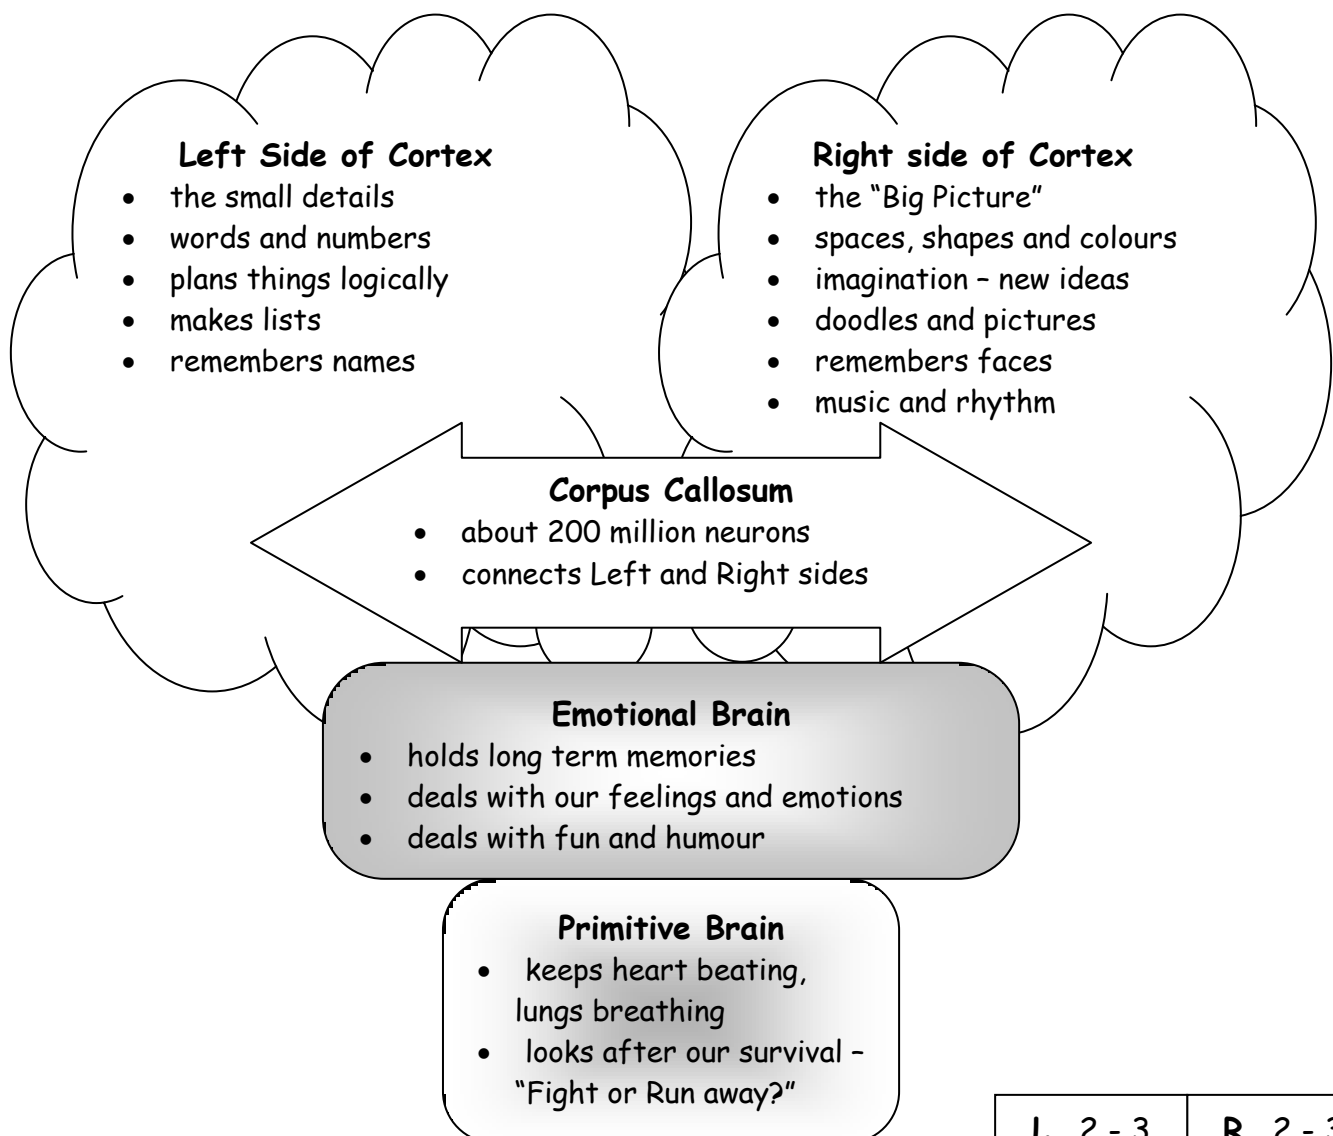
Left Side of Cortex
- the small details
- words and numbers
- plans things logically
- makes lists
- remembers names

Right side of Cortex
- the "Big Picture"
- spaces, shapes and colours
- imagination – new ideas
- doodles and pictures
- remembers faces
- music and rhythm

Corpus Callosum
- about 200 million neurons
- connects Left and Right sides

Emotional Brain
- holds long term memories
- deals with our feelings and emotions
- deals with fun and humour

Primitive Brain
- keeps heart beating, lungs breathing
- looks after our survival – "Fight or Run away?"

| L 2 - 3 | R 2 - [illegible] |
|---|---|